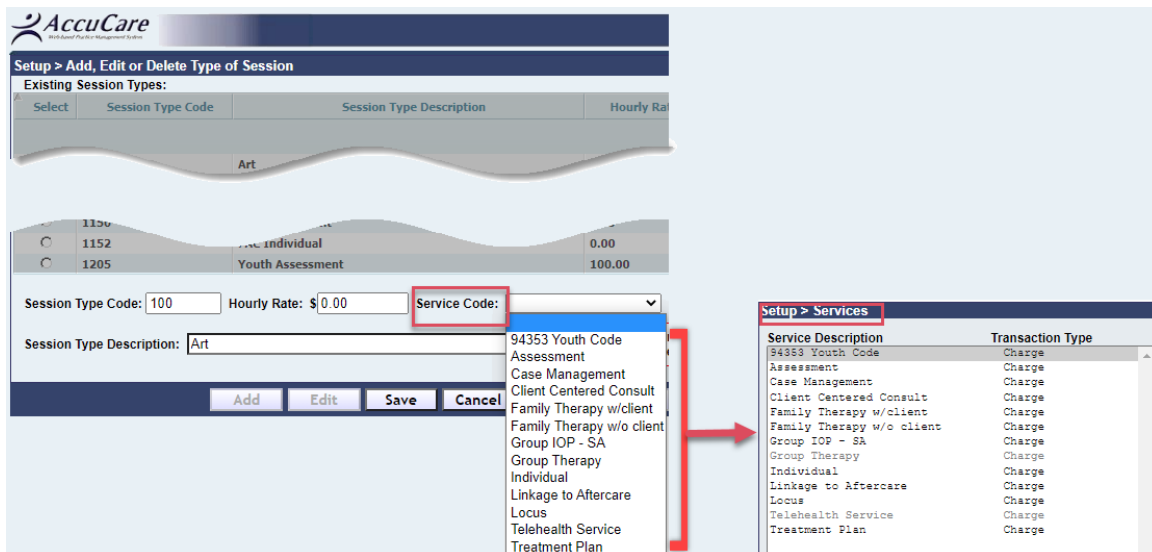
AccuCare
Web-based Practice Management System

Setup > Add, Edit or Delete Type of Session

Existing Session Types:

| Select | Session Type Code | Session Type Description | Hourly Ra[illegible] |
|---|---|---|---|
| | | Art | |
| | 115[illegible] | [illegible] | |
| ○ | 1152 | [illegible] Individual | 0.00 |
| ○ | 1205 | Youth Assessment | 100.00 |

Session Type Code: 100  Hourly Rate: $ 0.00  Service Code:

Session Type Description: Art

Add  Edit  Save  Cancel

94353 Youth Code
Assessment
Case Management
Client Centered Consult
Family Therapy w/client
Family Therapy w/o client
Group IOP - SA
Group Therapy
Individual
Linkage to Aftercare
Locus
Telehealth Service
Treatment Plan

Setup > Services

| Service Description | Transaction Type |
|---|---|
| 94353 Youth Code | Charge |
| Assessment | Charge |
| Case Management | Charge |
| Client Centered Consult | Charge |
| Family Therapy w/client | Charge |
| Family Therapy w/o client | Charge |
| Group IOP - SA | Charge |
| Group Therapy | Charge |
| Individual | Charge |
| Linkage to Aftercare | Charge |
| Locus | Charge |
| Telehealth Service | Charge |
| Treatment Plan | Charge |